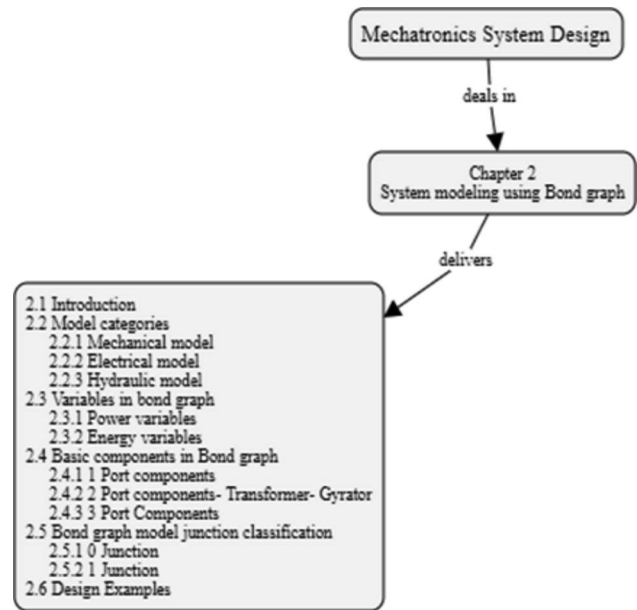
Mechatronics System Design

deals in

Chapter 2
System modeling using Bond graph

delivers

2.1 Introduction
2.2 Model categories
2.2.1 Mechanical model
2.2.2 Electrical model
2.2.3 Hydraulic model
2.3 Variables in bond graph
2.3.1 Power variables
2.3.2 Energy variables
2.4 Basic components in Bond graph
2.4.1 1 Port components
2.4.2 2 Port components- Transformer- Gyrator
2.4.3 3 Port Components
2.5 Bond graph model junction classification
2.5.1 0 Junction
2.5.2 1 Junction
2.6 Design Examples